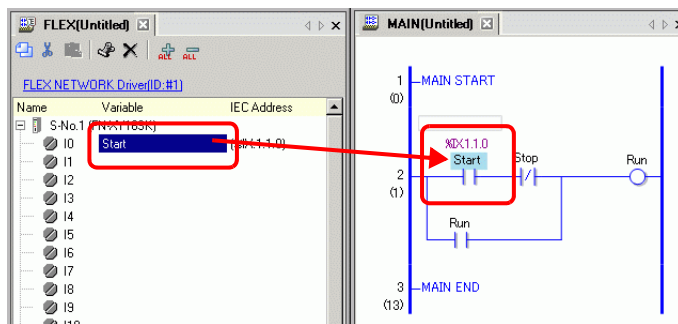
FLEX(Untitled)

ALL ALL

FLEX NETWORK Driver(ID:#1)

| Name | Variable | IEC Address |
|---|---|---|
| S-No.1 (FN-X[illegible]) | | |
| I0 | Start | %IX1.1.0 |
| I1 | | |
| I2 | | |
| I3 | | |
| I4 | | |
| I5 | | |
| I6 | | |
| I7 | | |
| I8 | | |
| I9 | | |
| I10 | | |

MAIN(Untitled)

1 (0) MAIN START

2 (1)

%IX1.1.0
Start

Stop

Run

Run

3 (13) MAIN END